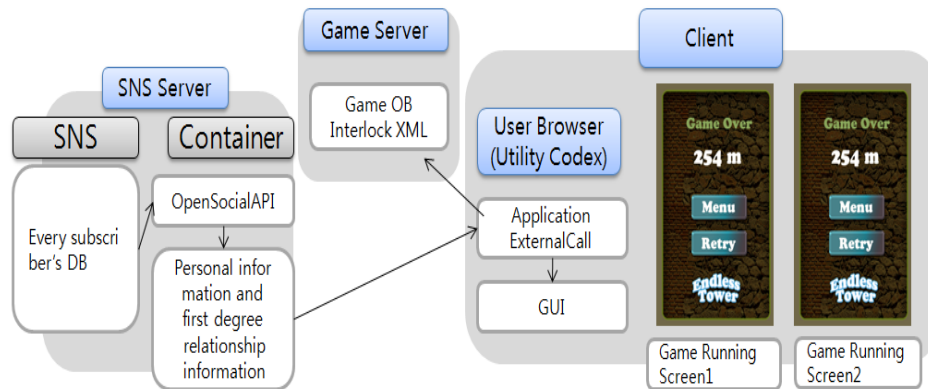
Game Server

Game OB Interlock XML

Client

SNS Server

SNS

Container

Every subscri ber's DB

OpenSocialAPI

Personal infor mation and first degree relationship information

User Browser (Utility Codex)

Application ExternalCall

GUI

Game Over
254 m
Menu
Retry
Endless Tower

Game Over
254 m
Menu
Retry
Endless Tower

Game Running Screen1

Game Running Screen2